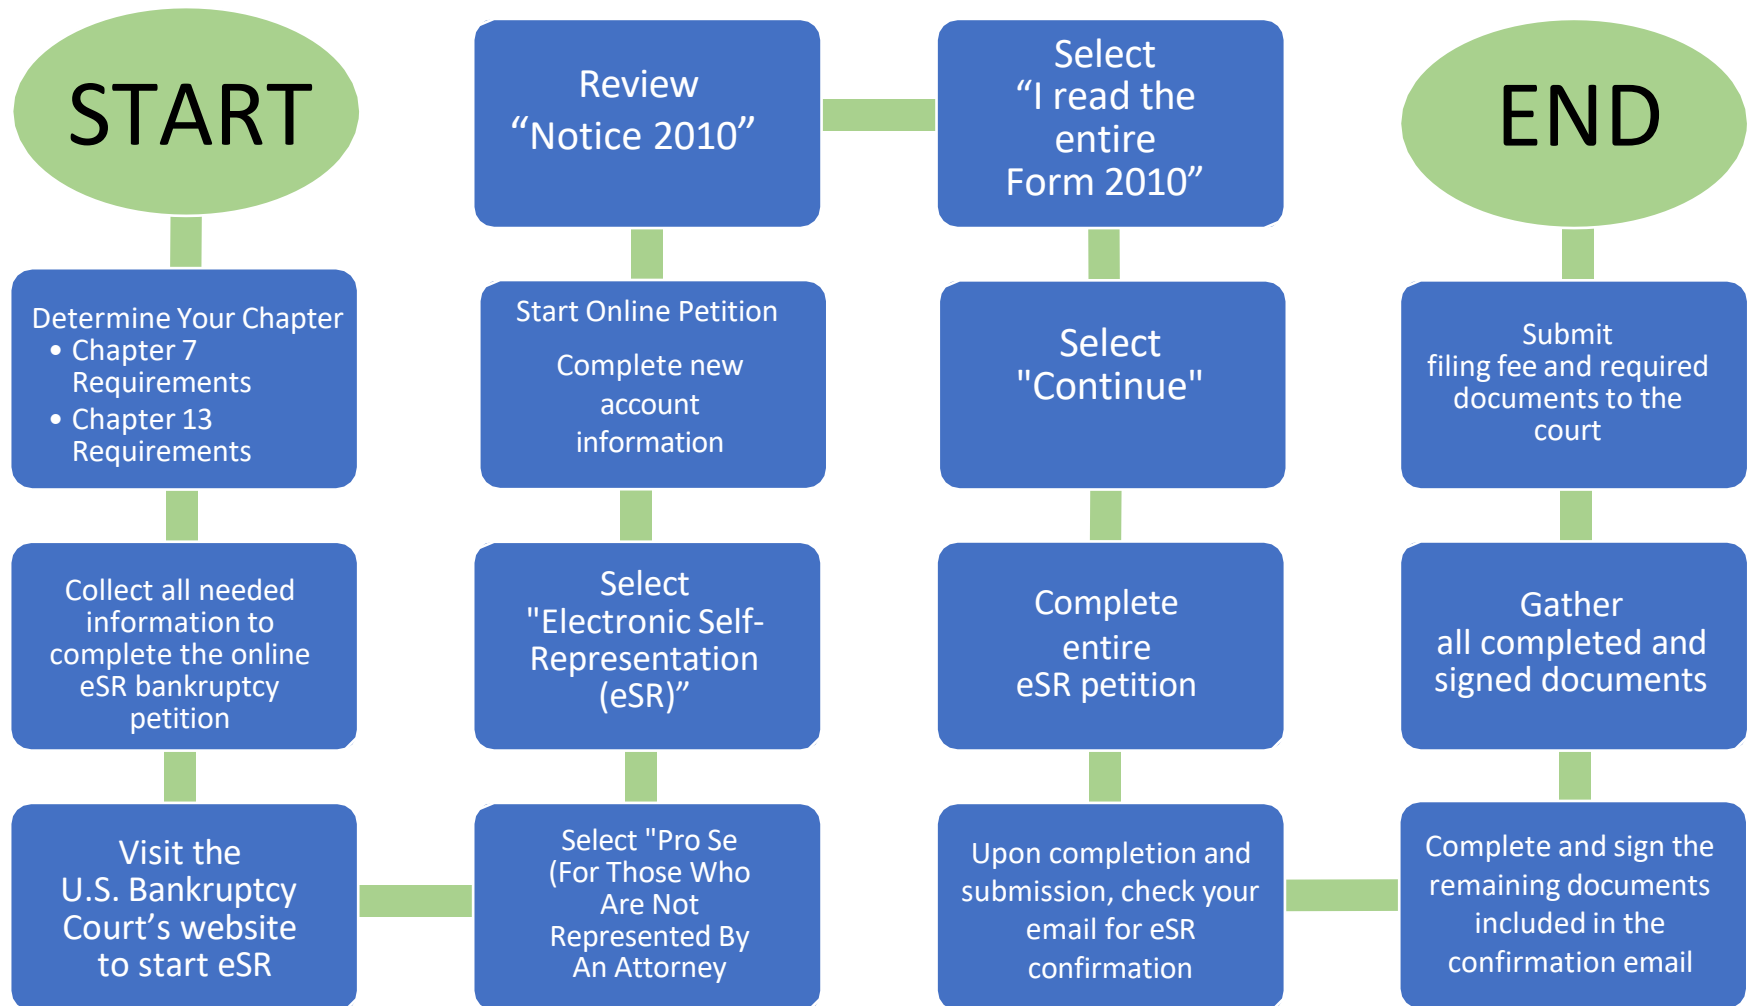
START

Determine Your Chapter
- Chapter 7 Requirements
- Chapter 13 Requirements

Collect all needed information to complete the online eSR bankruptcy petition

Visit the U.S. Bankruptcy Court's website to start eSR

Select "Pro Se (For Those Who Are Not Represented By An Attorney

Select "Electronic Self-Representation (eSR)"

Start Online Petition

Complete new account information

Review "Notice 2010"

Select "I read the entire Form 2010"

Select "Continue"

Complete entire eSR petition

Upon completion and submission, check your email for eSR confirmation

Complete and sign the remaining documents included in the confirmation email

Gather all completed and signed documents

Submit filing fee and required documents to the court

END